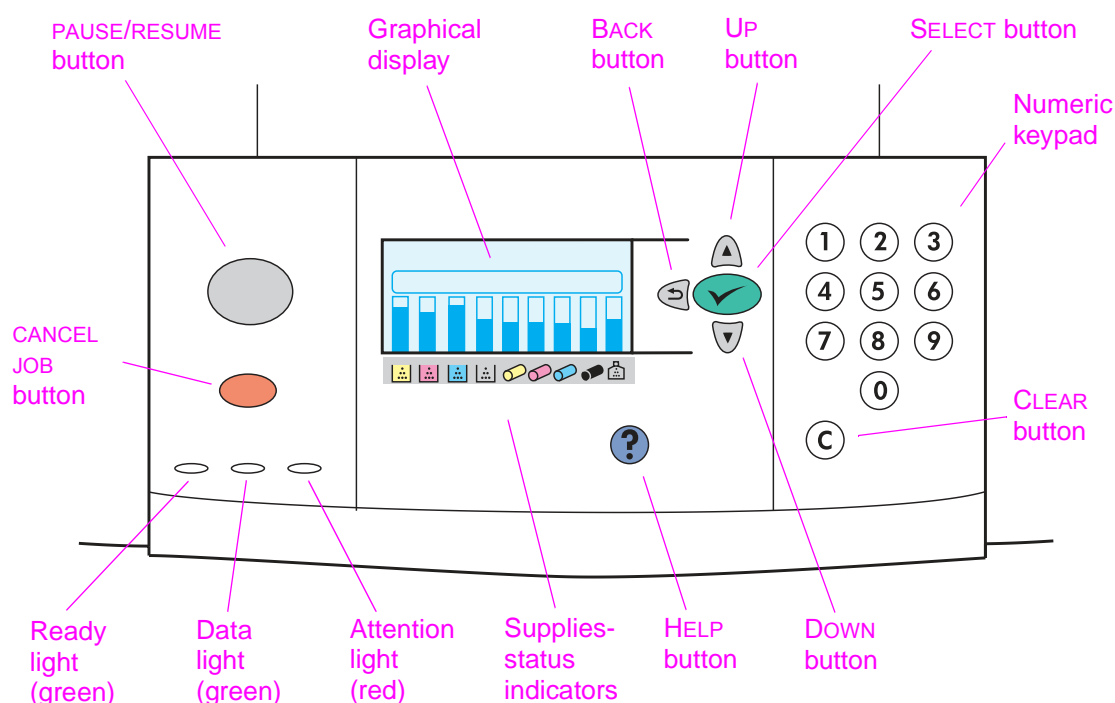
PAUSE/RESUME button

Graphical display

BACK button

UP button

SELECT button

Numeric keypad

CANCEL JOB button

1 2 3
4 5 6
7 8 9
0
C

CLEAR button

?

Ready light (green)

Data light (green)

Attention light (red)

Supplies-status indicators

HELP button

DOWN button